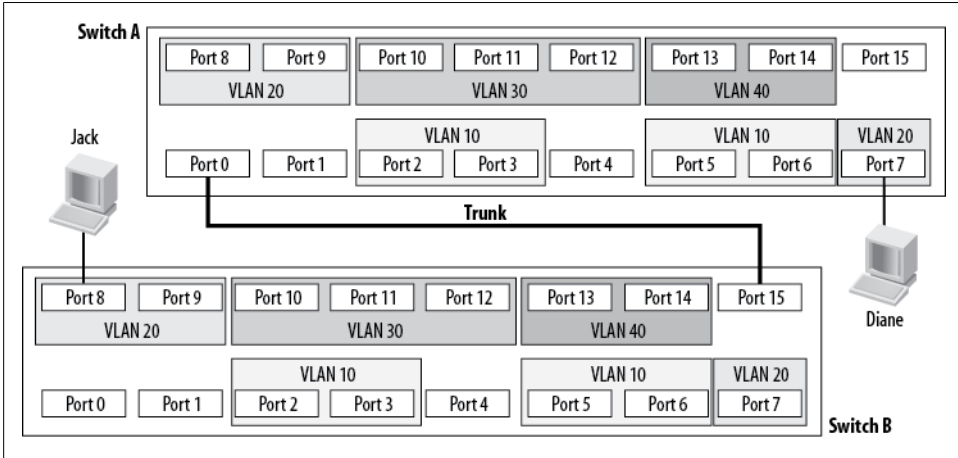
Switch A

Port 8 Port 9
VLAN 20

Port 10 Port 11 Port 12
VLAN 30

Port 13 Port 14
VLAN 40

Port 15

Jack

Port 0 Port 1

VLAN 10
Port 2 Port 3

Port 4

VLAN 10
Port 5 Port 6

VLAN 20
Port 7

Trunk

Diane

Port 8 Port 9
VLAN 20

Port 10 Port 11 Port 12
VLAN 30

Port 13 Port 14
VLAN 40

Port 15

Port 0 Port 1

VLAN 10
Port 2 Port 3

Port 4

VLAN 10
Port 5 Port 6

VLAN 20
Port 7

Switch B